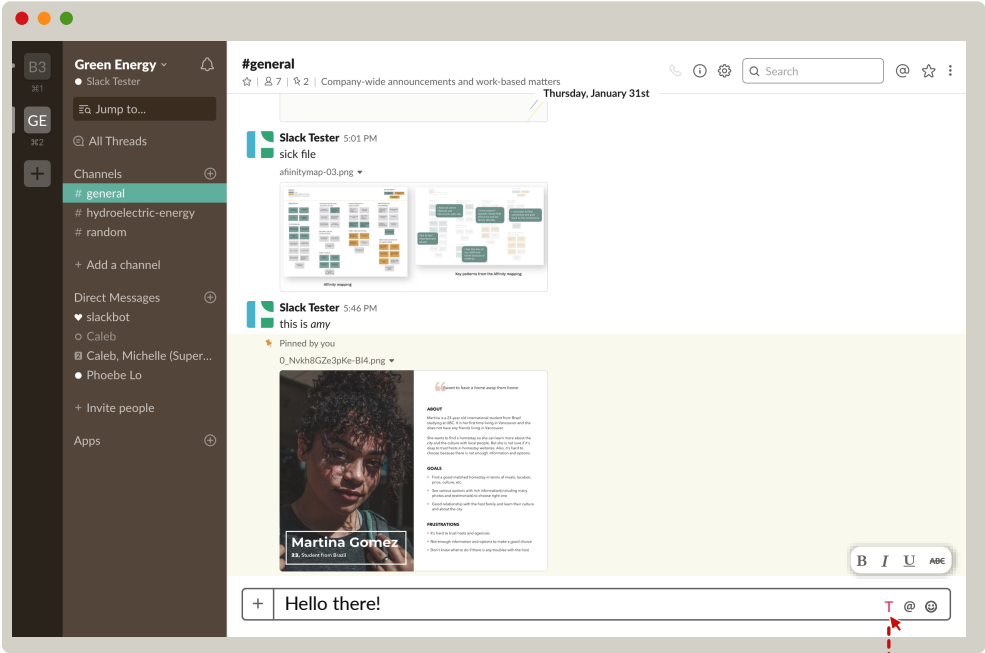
B3
⌘1
GE
⌘2
+

Green Energy
Slack Tester
Jump to...
All Threads
Channels
# general
# hydroelectric-energy
# random
+ Add a channel
Direct Messages
slackbot
Caleb
Caleb, Michelle (Super...
Phoebe Lo
+ Invite people
Apps

#general
| 7 | 2 | Company-wide announcements and work-based matters
Search

Thursday, January 31st

Slack Tester 5:01 PM
sick file
afiinitymap-03.png

Affinity mapping
Key patterns from the Affinity mapping

Slack Tester 5:46 PM
this is *amy*
Pinned by you
0_Nvkh8GZe3pKe-BI4.png

Martina Gomez
23, Student from Brazil

ABOUT
GOALS
FRUSTRATIONS

B I U ABC

+ Hello there!
T @